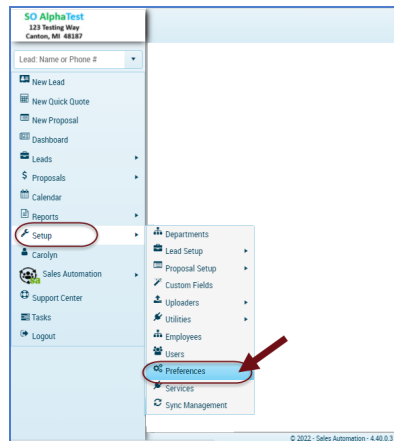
SO AlphaTest
123 Testing Way
Canton, MI 48187

Lead: Name or Phone #

New Lead
New Quick Quote
New Proposal
Dashboard
Leads
Proposals
Calendar
Reports
Setup
Carolyn
Sales Automation
Support Center
Tasks
Logout

Departments
Lead Setup
Proposal Setup
Custom Fields
Uploaders
Utilities
Employees
Users
Preferences
Services
Sync Management

© 2022 - Sales Automation - 4.40.0.3